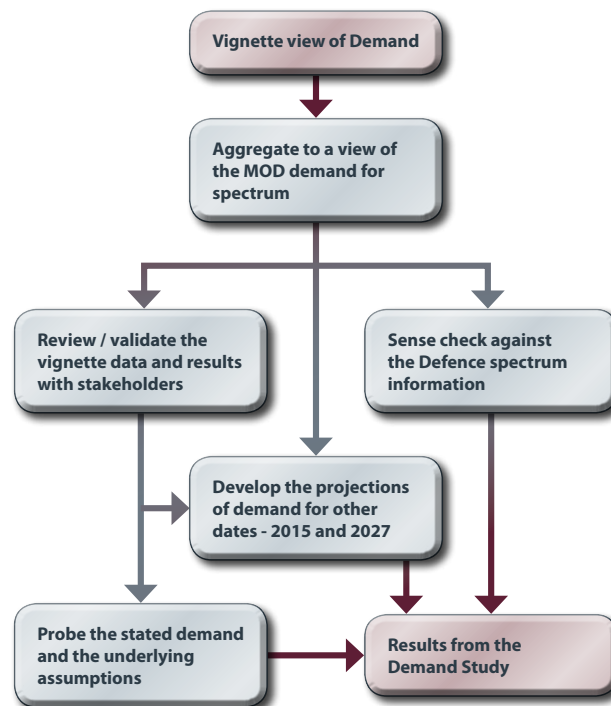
Vignette view of Demand

Aggregate to a view of the MOD demand for spectrum

Review / validate the vignette data and results with stakeholders

Sense check against the Defence spectrum information

Develop the projections of demand for other dates - 2015 and 2027

Probe the stated demand and the underlying assumptions

Results from the Demand Study